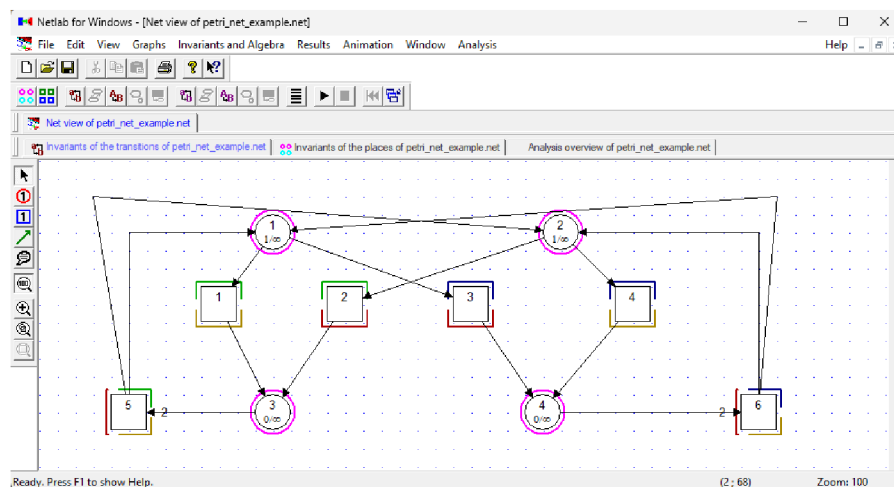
Netlab for Windows - [Net view of petri_net_example.net]

File Edit View Graphs Invariants and Algebra Results Animation Window Analysis

Help

Net view of petri_net_example.net

Invariants of the transitions of petri_net_example.net

Invariants of the places of petri_net_example.net

Analysis overview of petri_net_example.net

1
1/∞

2
1/∞

1

2

3

4

3
0/∞

4
0/∞

5

6

2

2

Ready. Press F1 to show Help.

(2 ; 68)

Zoom: 100